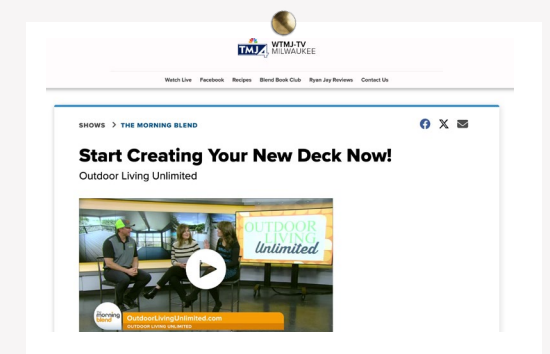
TMJ4 WTMJ-TV MILWAUKEE

Watch Live Facebook Recipes Blend Book Club Ryan Jay Reviews Contact Us

SHOWS > THE MORNING BLEND

Start Creating Your New Deck Now!

Outdoor Living Unlimited

OUTDOOR LIVING Unlimited

the morning blend

OutdoorLivingUnlimited.com

OUTDOOR LIVING UNLIMITED